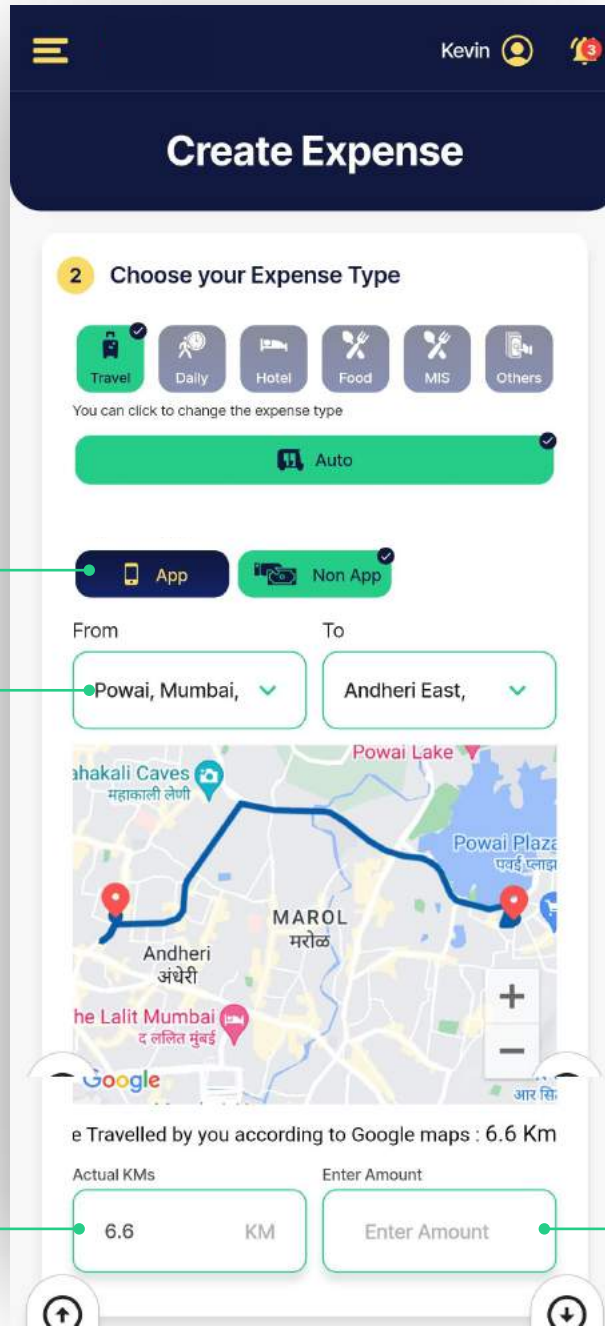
Kevin 3

Create Expense

2 Choose your Expense Type

Travel Daily Hotel Food MIS Others

You can click to change the expense type

Auto

App Non App

From To

Powai, Mumbai, Andheri East,

Powai Lake
ahakali Caves
महाकाली लेणी
Powai Plaza
पवई प्लाझा
MAROL
मरोळ
Andheri
अंधेरी
he Lalit Mumbai
द ललित मुंबई
Google
आर सि

e Travelled by you according to Google maps : 6.6 Km

Actual KMs Enter Amount

6.6 KM Enter Amount